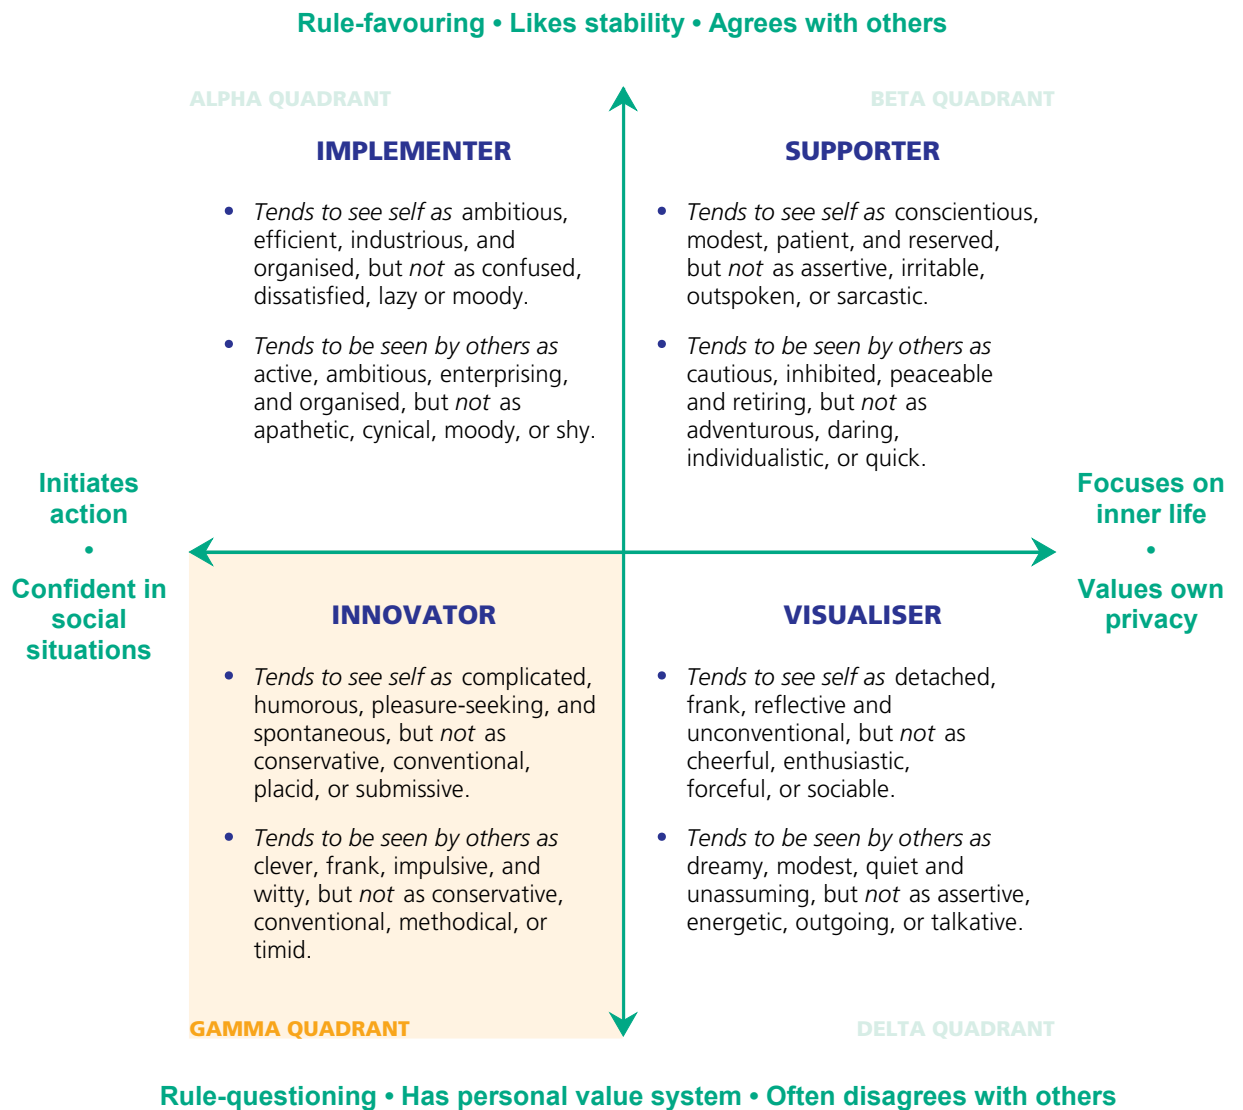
Rule-favouring • Likes stability • Agrees with others

ALPHA QUADRANT

IMPLEMENTER

- *Tends to see self as* ambitious, efficient, industrious, and organised, but *not* as confused, dissatisfied, lazy or moody.
- *Tends to be seen by others as* active, ambitious, enterprising, and organised, but *not* as apathetic, cynical, moody, or shy.

BETA QUADRANT

SUPPORTER

- *Tends to see self as* conscientious, modest, patient, and reserved, but *not* as assertive, irritable, outspoken, or sarcastic.
- *Tends to be seen by others as* cautious, inhibited, peaceable and retiring, but *not* as adventurous, daring, individualistic, or quick.

Initiates action • Confident in social situations

Focuses on inner life • Values own privacy

INNOVATOR

- *Tends to see self as* complicated, humorous, pleasure-seeking, and spontaneous, but *not* as conservative, conventional, placid, or submissive.
- *Tends to be seen by others as* clever, frank, impulsive, and witty, but *not* as conservative, conventional, methodical, or timid.

GAMMA QUADRANT

VISUALISER

- *Tends to see self as* detached, frank, reflective and unconventional, but *not* as cheerful, enthusiastic, forceful, or sociable.
- *Tends to be seen by others as* dreamy, modest, quiet and unassuming, but *not* as assertive, energetic, outgoing, or talkative.

DELTA QUADRANT

Rule-questioning • Has personal value system • Often disagrees with others